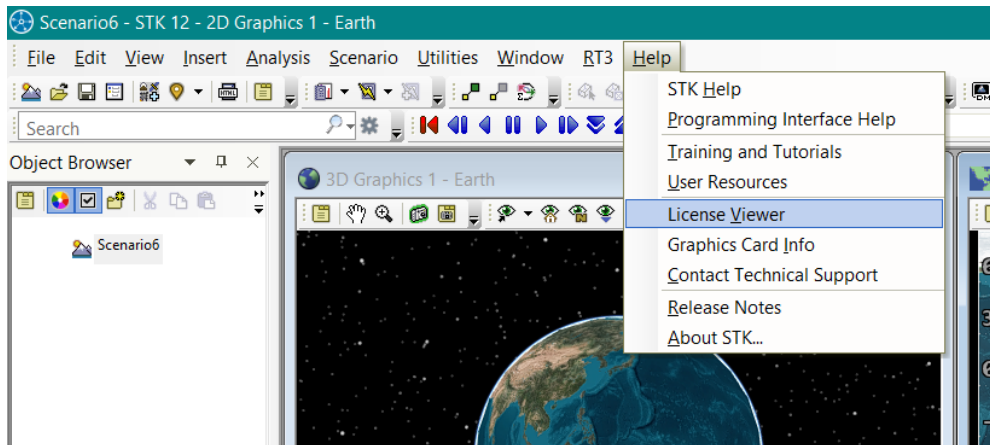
Scenario6 - STK 12 - 2D Graphics 1 - Earth

File Edit View Insert Analysis Scenario Utilities Window RT3 Help

Search

Object Browser

Scenario6

3D Graphics 1 - Earth

STK Help
Programming Interface Help
Training and Tutorials
User Resources
License Viewer
Graphics Card Info
Contact Technical Support
Release Notes
About STK...